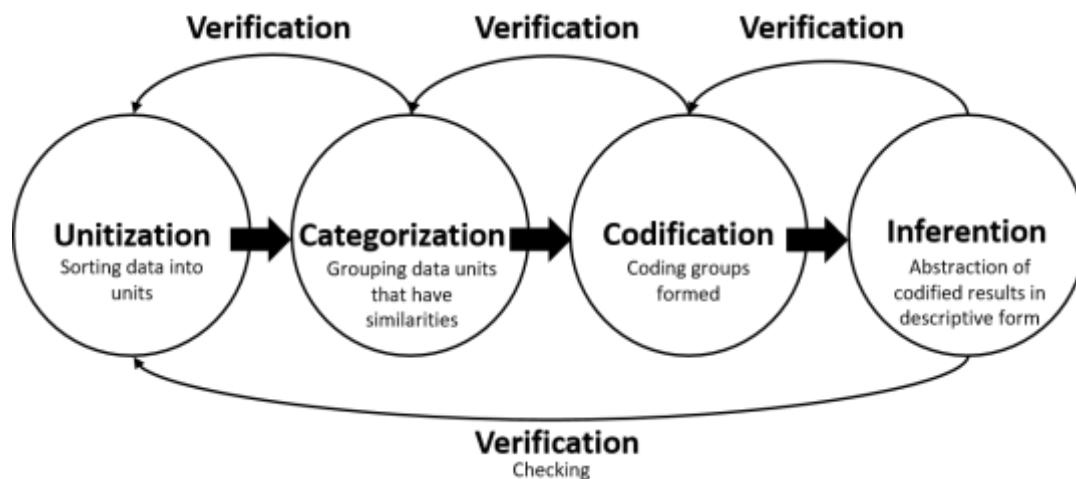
Verification

Verification

Verification

Unitization
Sorting data into units

Categorization
Grouping data units that have similarities

Codification
Coding groups formed

Inferention
Abstraction of codified results in descriptive form

Verification
Checking